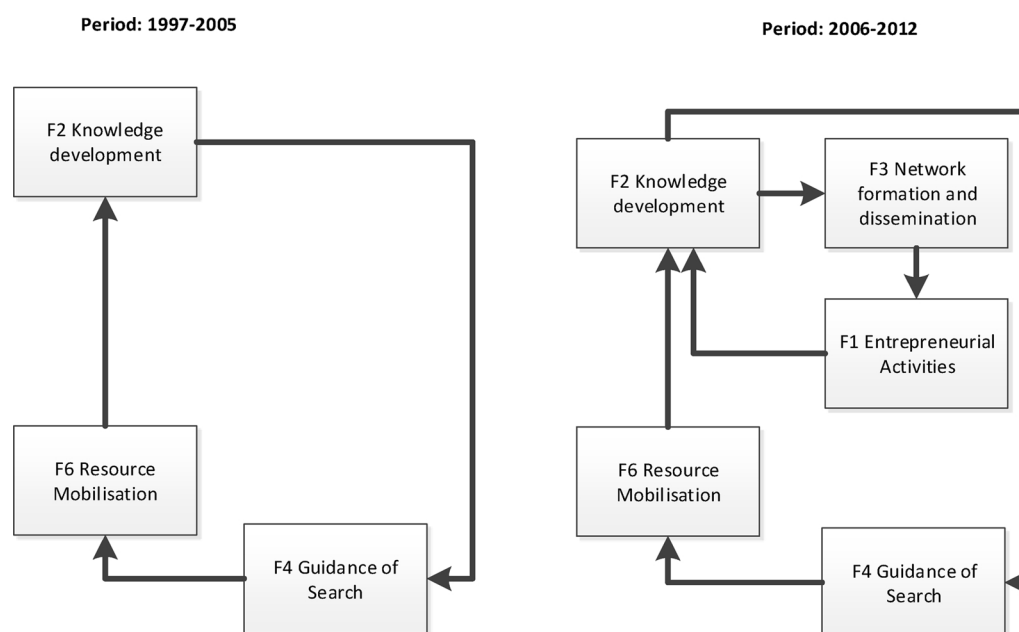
Period: 1997-2005

F2 Knowledge development

F6 Resource Mobilisation

F4 Guidance of Search

Period: 2006-2012

F2 Knowledge development

F3 Network formation and dissemination

F1 Entrepreneurial Activities

F6 Resource Mobilisation

F4 Guidance of Search